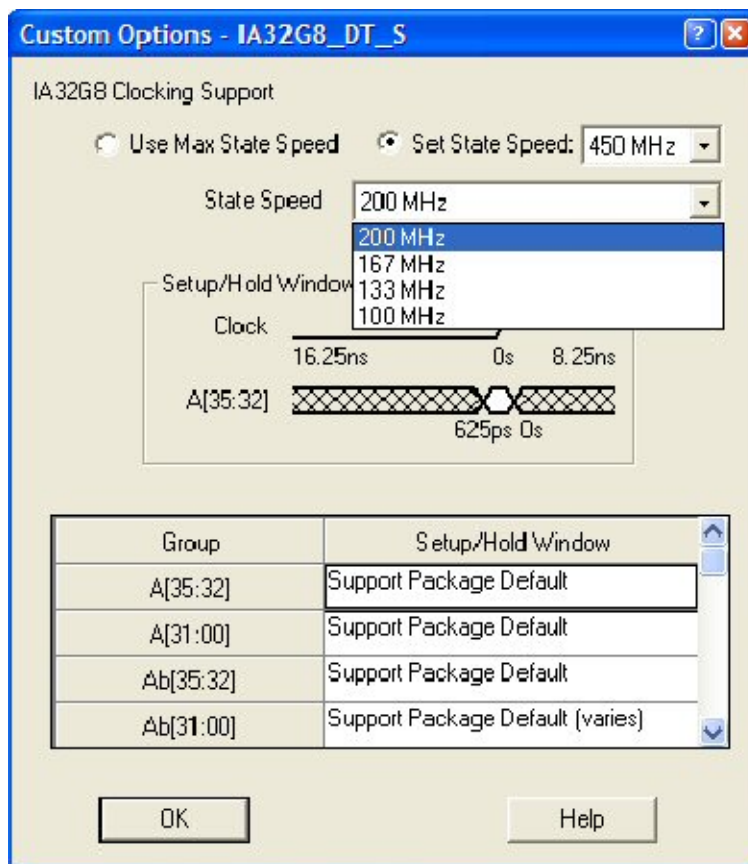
Custom Options - IA32G8_DT_S

IA32G8 Clocking Support

Use Max State Speed

Set State Speed: 450 MHz

State Speed 200 MHz

200 MHz
167 MHz
133 MHz
100 MHz

Setup/Hold Window

Clock

16.25ns 0s 8.25ns

A[35:32]

625ps 0s

| Group | Setup/Hold Window |
|---|---|
| A[35:32] | Support Package Default |
| A[31:00] | Support Package Default |
| Ab[35:32] | Support Package Default |
| Ab[31:00] | Support Package Default (varies) |

OK

Help